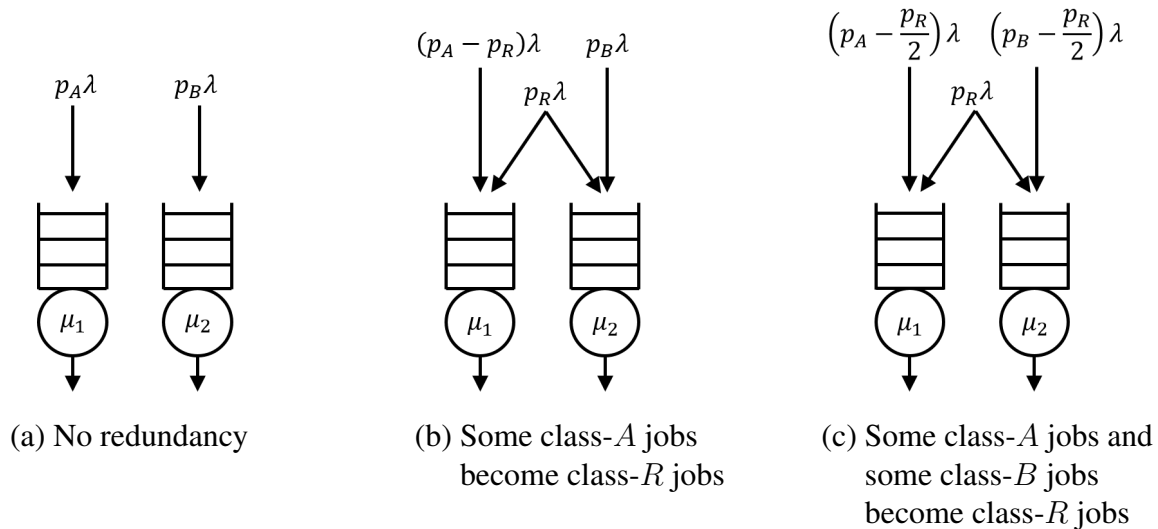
$p_A\lambda$ $p_B\lambda$

$\mu_1$ $\mu_2$

(a) No redundancy

$(p_A - p_R)\lambda$ $p_B\lambda$

$p_R\lambda$

$\mu_1$ $\mu_2$

(b) Some class-$A$ jobs become class-$R$ jobs

$\left(p_A - \frac{p_R}{2}\right)\lambda$ $\left(p_B - \frac{p_R}{2}\right)\lambda$

$p_R\lambda$

$\mu_1$ $\mu_2$

(c) Some class-$A$ jobs and some class-$B$ jobs become class-$R$ jobs